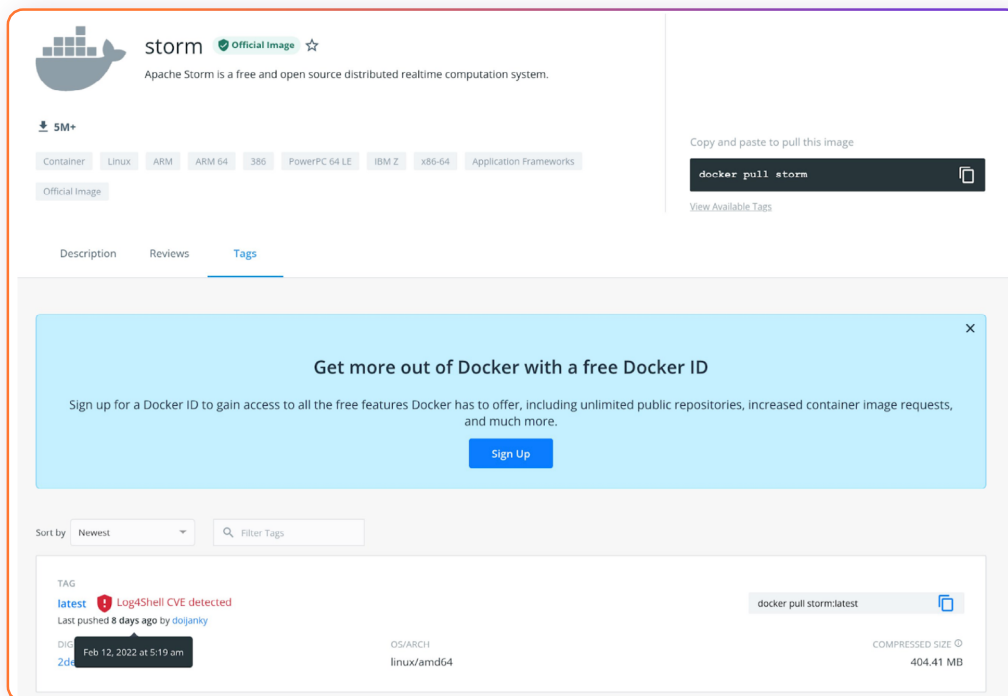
storm Official Image ☆

Apache Storm is a free and open source distributed realtime computation system.

5M+

Container Linux ARM ARM 64 386 PowerPC 64 LE IBM Z x86-64 Application Frameworks

Official Image

Copy and paste to pull this image

docker pull storm

View Available Tags

Description Reviews Tags

×

Get more out of Docker with a free Docker ID

Sign up for a Docker ID to gain access to all the free features Docker has to offer, including unlimited public repositories, increased container image requests, and much more.

Sign Up

Sort by Newest

Filter Tags

TAG

latest Log4Shell CVE detected

Last pushed 8 days ago by doijanky

docker pull storm:latest

DIG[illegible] Feb 12, 2022 at 5:19 am

2de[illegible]

OS/ARCH

linux/amd64

COMPRESSED SIZE

404.41 MB